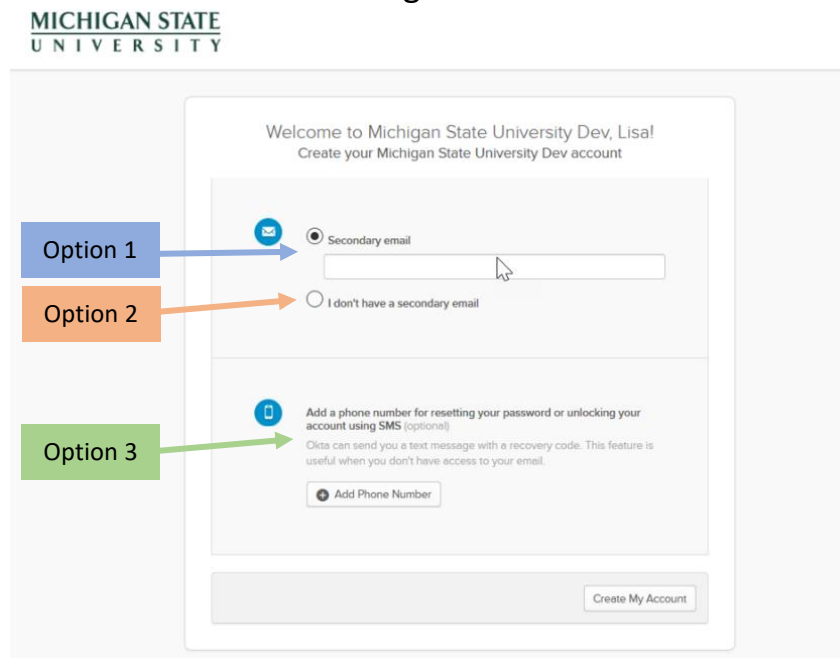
MICHIGAN STATE
UNIVERSITY

Welcome to Michigan State University Dev, Lisa!
Create your Michigan State University Dev account

Option 1

Secondary email

Option 2

I don't have a secondary email

Add a phone number for resetting your password or unlocking your account using SMS (optional)

Option 3

Okta can send you a text message with a recovery code. This feature is useful when you don't have access to your email.

Add Phone Number

Create My Account